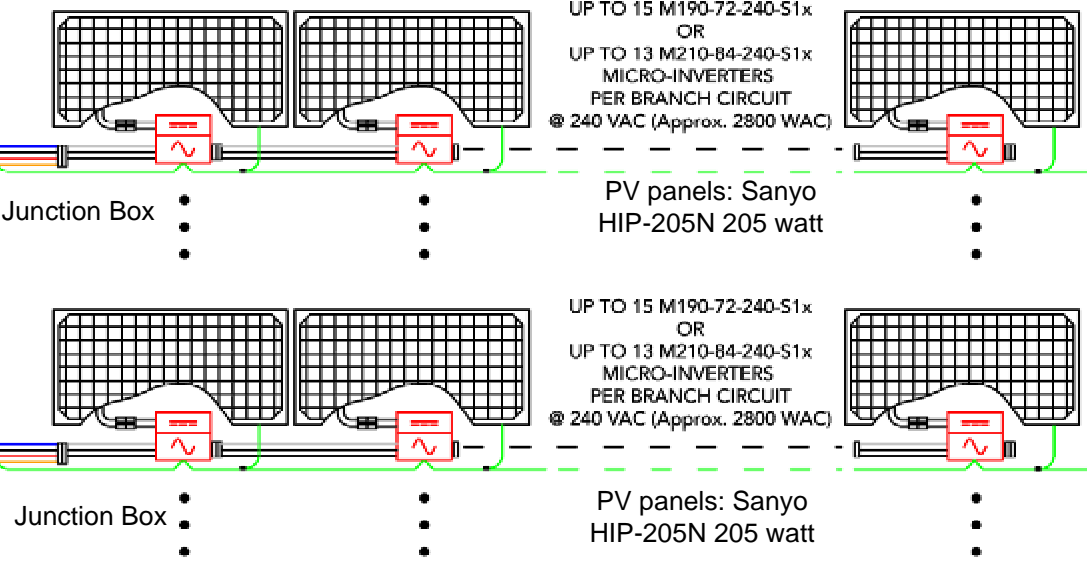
UP TO 15 M190-72-240-S1x
OR
UP TO 13 M210-84-240-S1x
MICRO-INVERTERS
PER BRANCH CIRCUIT
@ 240 VAC (Approx. 2800 WAC)

Junction Box

PV panels: Sanyo
HIP-205N 205 watt

UP TO 15 M190-72-240-S1x
OR
UP TO 13 M210-84-240-S1x
MICRO-INVERTERS
PER BRANCH CIRCUIT
@ 240 VAC (Approx. 2800 WAC)

Junction Box

PV panels: Sanyo
HIP-205N 205 watt